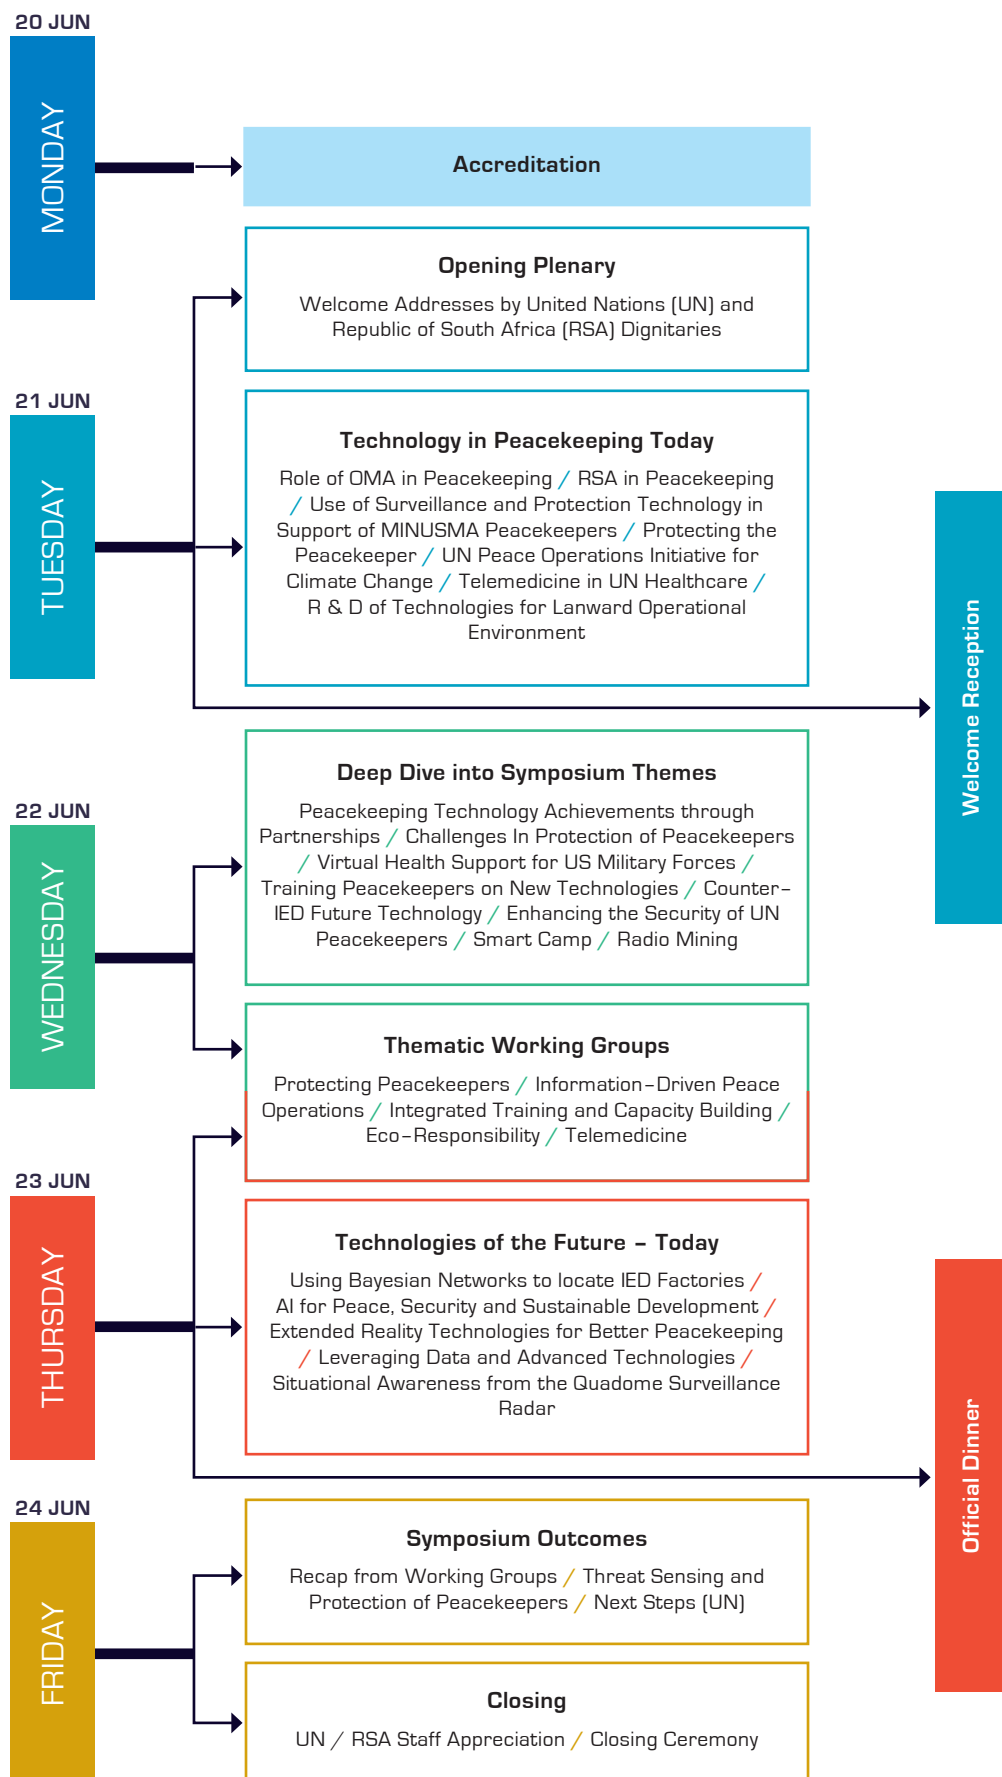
20 JUN

MONDAY

Accreditation

Opening Plenary

Welcome Addresses by United Nations (UN) and Republic of South Africa (RSA) Dignitaries

21 JUN

TUESDAY

Technology in Peacekeeping Today

Role of OMA in Peacekeeping / RSA in Peacekeeping / Use of Surveillance and Protection Technology in Support of MINUSMA Peacekeepers / Protecting the Peacekeeper / UN Peace Operations Initiative for Climate Change / Telemedicine in UN Healthcare / R & D of Technologies for Lanward Operational Environment

Welcome Reception

22 JUN

WEDNESDAY

Deep Dive into Symposium Themes

Peacekeeping Technology Achievements through Partnerships / Challenges In Protection of Peacekeepers / Virtual Health Support for US Military Forces / Training Peacekeepers on New Technologies / Counter-IED Future Technology / Enhancing the Security of UN Peacekeepers / Smart Camp / Radio Mining

Thematic Working Groups

Protecting Peacekeepers / Information-Driven Peace Operations / Integrated Training and Capacity Building / Eco-Responsibility / Telemedicine

23 JUN

THURSDAY

Technologies of the Future – Today

Using Bayesian Networks to locate IED Factories / AI for Peace, Security and Sustainable Development / Extended Reality Technologies for Better Peacekeeping / Leveraging Data and Advanced Technologies / Situational Awareness from the Quadome Surveillance Radar

Official Dinner

24 JUN

FRIDAY

Symposium Outcomes

Recap from Working Groups / Threat Sensing and Protection of Peacekeepers / Next Steps (UN)

Closing

UN / RSA Staff Appreciation / Closing Ceremony